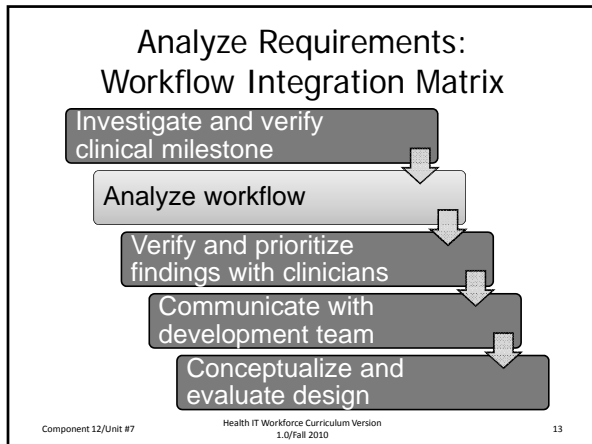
Analyze Requirements: Workflow Integration Matrix

Investigate and verify clinical milestone

Analyze workflow

Verify and prioritize findings with clinicians

Communicate with development team

Conceptualize and evaluate design

Component 12/Unit #7

Health IT Workforce Curriculum Version 1.0/Fall 2010

13